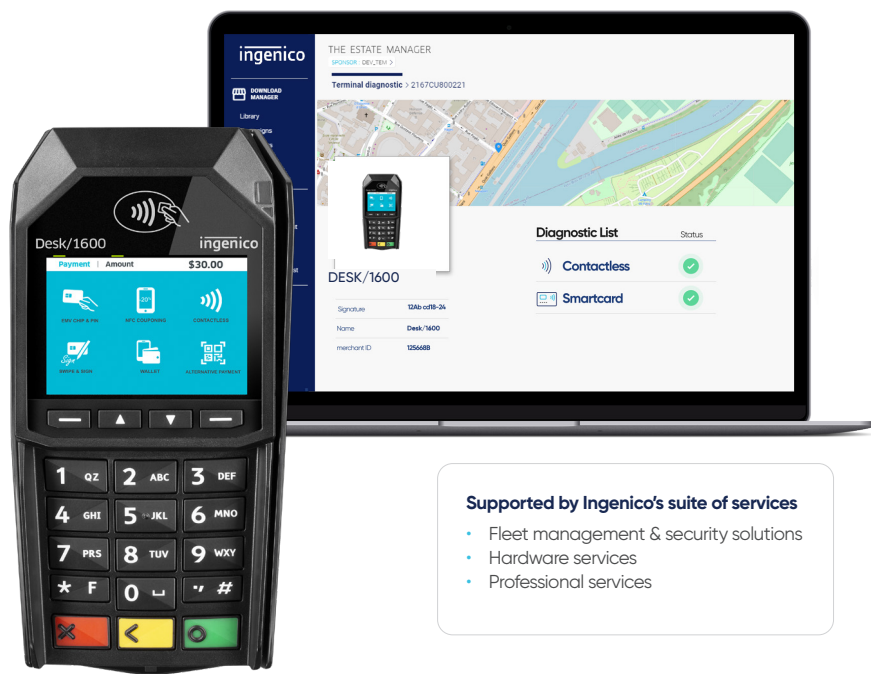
ingenico

THE ESTATE MANAGER
SPONSOR DEV_TEM >

Terminal diagnostic > 2167CU800221

DOWNLOAD MANAGER

Library

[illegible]

DESK/1600

Signature 12Ab cd18-24

Name Desk/1600

merchant ID 125668B

Diagnostic List

Status

Contactless

Smartcard

Desk/1600

ingenico

Payment | Amount $30.00

EMV CHIP & PIN

NFC COUPONING

CONTACTLESS

SWIPE & SIGN

WALLET

ALTERNATIVE PAYMENT

1 QZ
2 ABC
3 DEF
4 GHI
5 JKL
6 MNO
7 PRS
8 TUV
9 WXY
* F
0
#

Supported by Ingenico's suite of services

• Fleet management & security solutions
• Hardware services
• Professional services